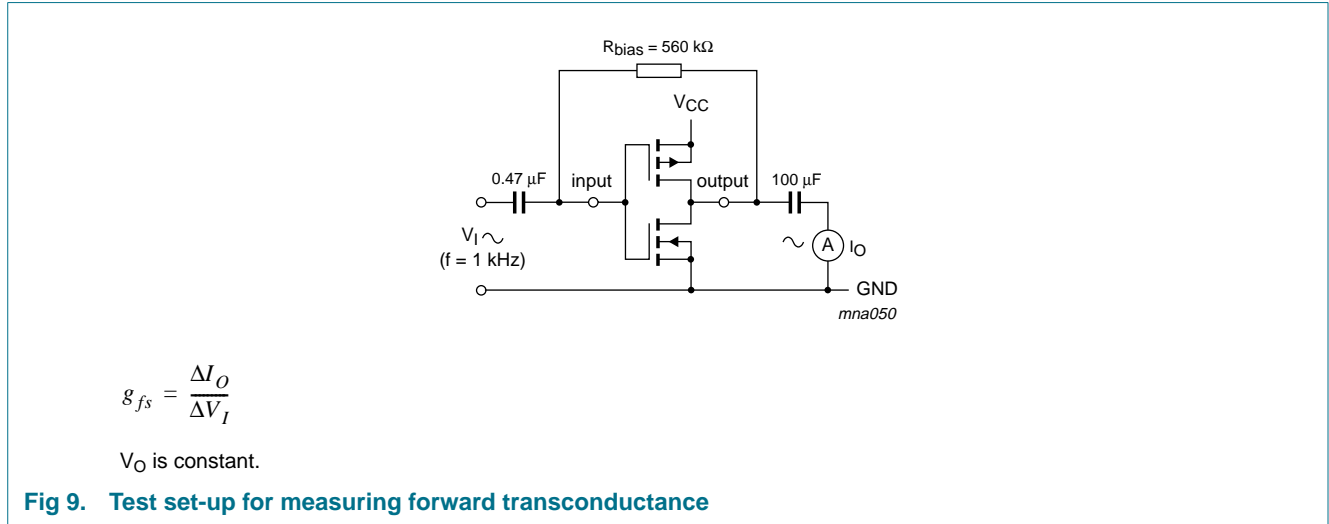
$R_{bias}$ = 560 kΩ

$V_{CC}$

0.47 μF

input

output

100 μF

$V_I$ ~

(f = 1 kHz)

~ A $I_O$

GND

mna050

$g_{fs} = \frac{\Delta I_O}{\Delta V_I}$

$V_O$ is constant.

Fig 9. Test set-up for measuring forward transconductance